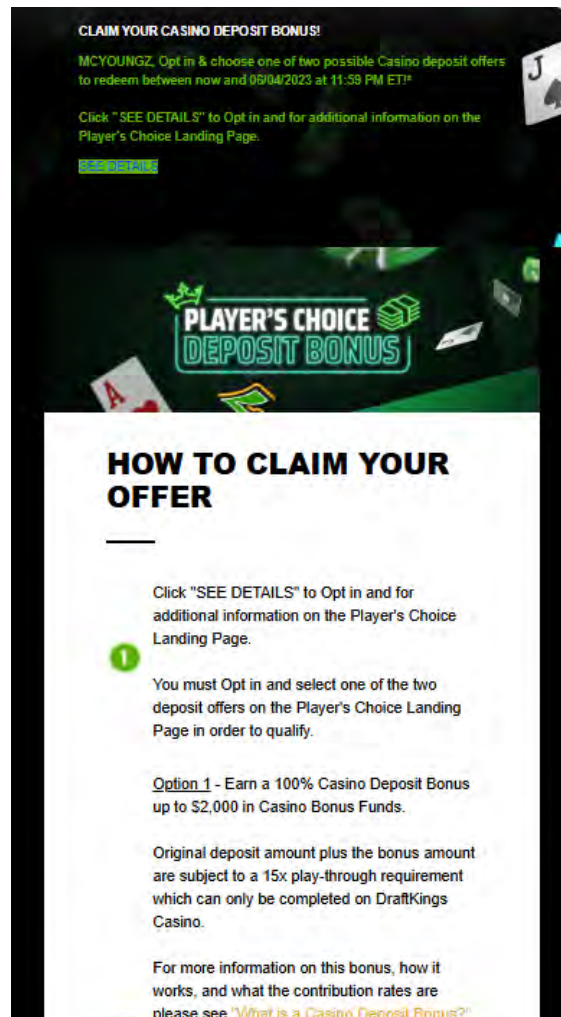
CLAIM YOUR CASINO DEPOSIT BONUS!

MCYOUNGZ, Opt in & choose one of two possible Casino deposit offers to redeem between now and 06/04/2023 at 11:59 PM ET!*

Click "SEE DETAILS" to Opt in and for additional information on the Player's Choice Landing Page.

SEE DETAILS

PLAYER'S CHOICE DEPOSIT BONUS

HOW TO CLAIM YOUR OFFER

1

Click "SEE DETAILS" to Opt in and for additional information on the Player's Choice Landing Page.

You must Opt in and select one of the two deposit offers on the Player's Choice Landing Page in order to qualify.

Option 1 - Earn a 100% Casino Deposit Bonus up to $2,000 in Casino Bonus Funds.

Original deposit amount plus the bonus amount are subject to a 15x play-through requirement which can only be completed on DraftKings Casino.

For more information on this bonus, how it works, and what the contribution rates are please see "What is a Casino Deposit Bonus?"